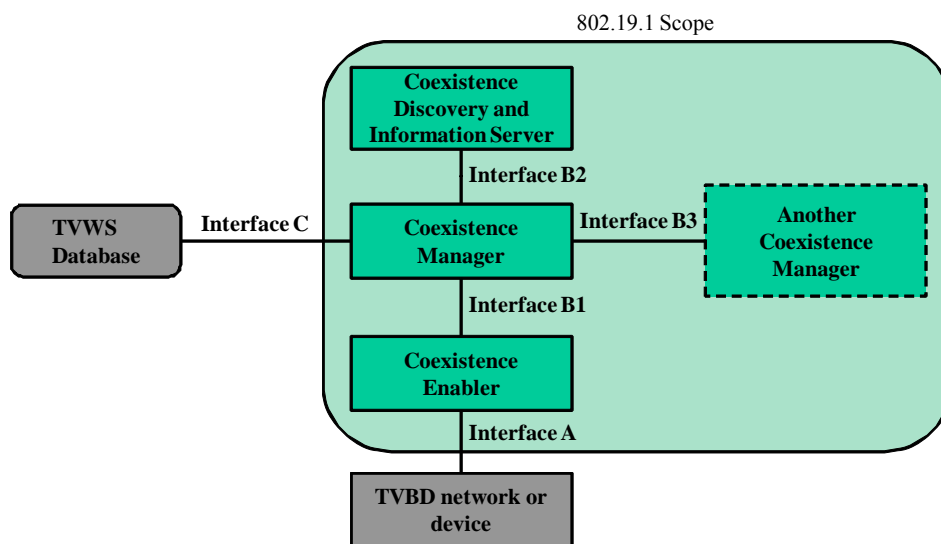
802.19.1 Scope

Coexistence Discovery and Information Server

Interface B2

TVWS Database

Interface C

Coexistence Manager

Interface B3

Another Coexistence Manager

Interface B1

Coexistence Enabler

Interface A

TVBD network or device